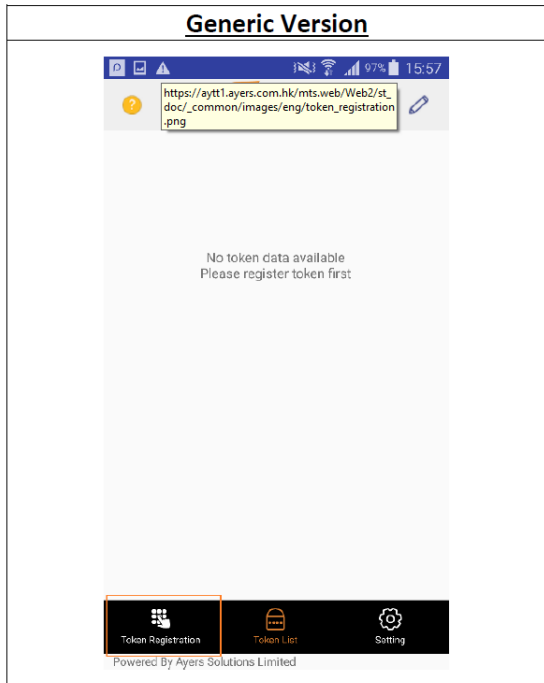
Generic Version

97% 15:57

https://aytt1.ayers.com.hk/mts.web/Web2/st_doc/_common/images/eng/token_registration.png

No token data available
Please register token first

Token Registration
Token List
Setting

Powered By Ayers Solutions Limited